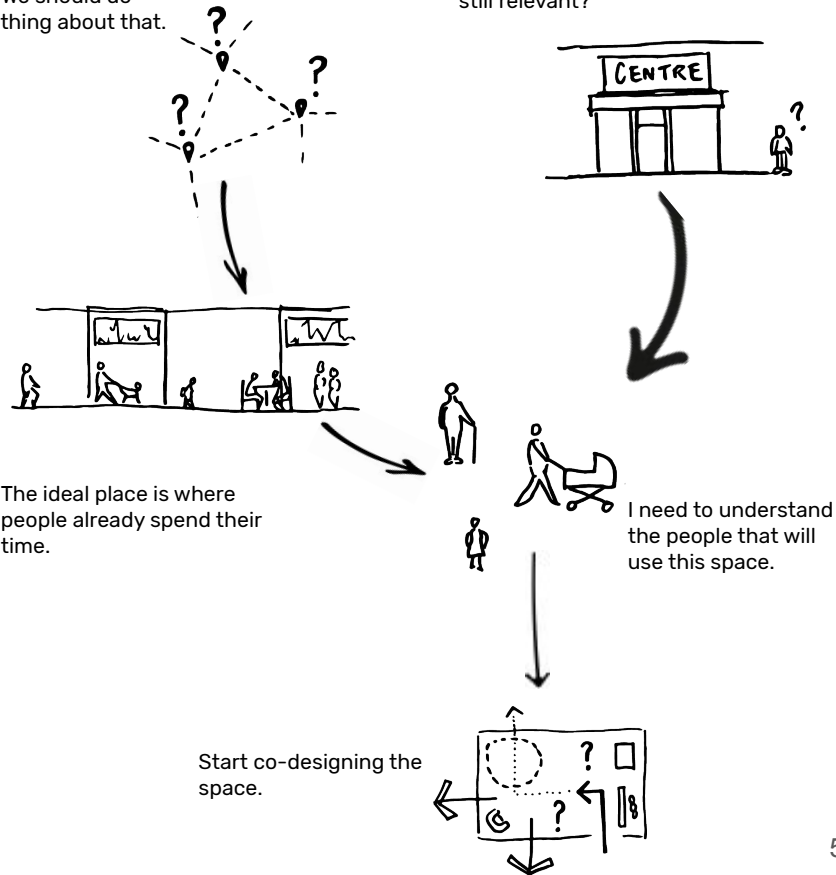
we should do thing about that.

still relevant?

CENTRE

The ideal place is where people already spend their time.

I need to understand the people that will use this space.

Start co-designing the space.

5